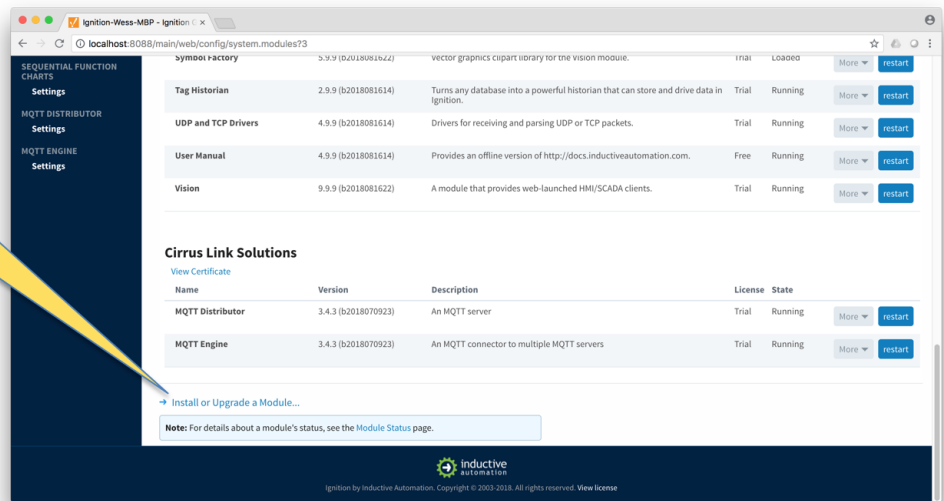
Ignition-Wess-MBP - Ignition

localhost:8088/main/web/config/system.modules?3

SEQUENTIAL FUNCTION CHARTS
Settings
MQTT DISTRIBUTOR
Settings
MQTT ENGINE
Settings

| | | | | | | |
|---|---|---|---|---|---|---|
| Symbol Factory | 5.9.9 (b2018081622) | Vector graphics clipart library for the Vision module. | Trial | Loaded | More | restart |
| Tag Historian | 2.9.9 (b2018081614) | Turns any database into a powerful historian that can store and drive data in Ignition. | Trial | Running | More | restart |
| UDP and TCP Drivers | 4.9.9 (b2018081614) | Drivers for receiving and parsing UDP or TCP packets. | Trial | Running | More | restart |
| User Manual | 4.9.9 (b2018081614) | Provides an offline version of http://docs.inductiveautomation.com. | Free | Running | More | restart |
| Vision | 9.9.9 (b2018081622) | A module that provides web-launched HMI/SCADA clients. | Trial | Running | More | restart |

Cirrus Link Solutions
View Certificate

| Name | Version | Description | License | State | | |
|---|---|---|---|---|---|---|
| MQTT Distributor | 3.4.3 (b2018070923) | An MQTT server | Trial | Running | More | restart |
| MQTT Engine | 3.4.3 (b2018070923) | An MQTT connector to multiple MQTT servers | Trial | Running | More | restart |

→ Install or Upgrade a Module...

Note: For details about a module's status, see the Module Status page.

inductive automation

Ignition by Inductive Automation. Copyright © 2003-2018. All rights reserved. View license